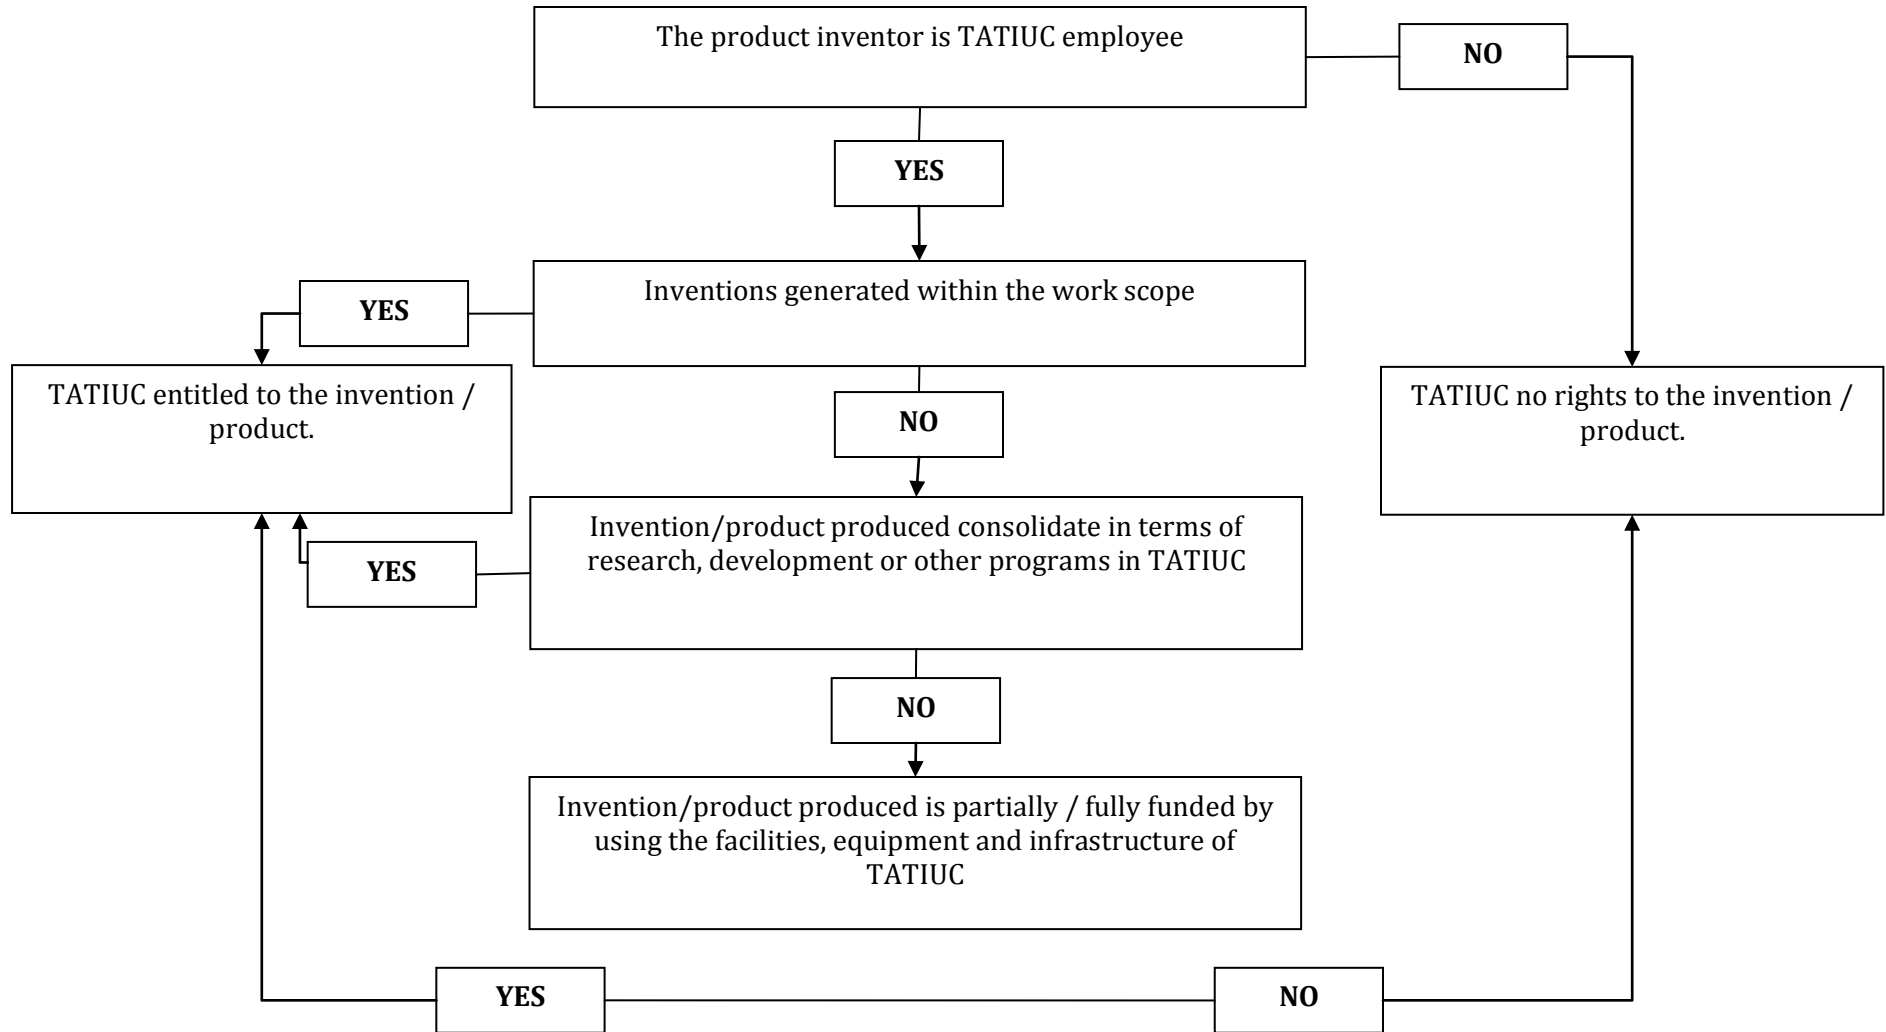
The product inventor is TATIUC employee

NO

YES

Inventions generated within the work scope

YES

TATIUC entitled to the invention / product.

TATIUC no rights to the invention / product.

NO

Invention/product produced consolidate in terms of research, development or other programs in TATIUC

YES

NO

Invention/product produced is partially / fully funded by using the facilities, equipment and infrastructure of TATIUC

YES

NO